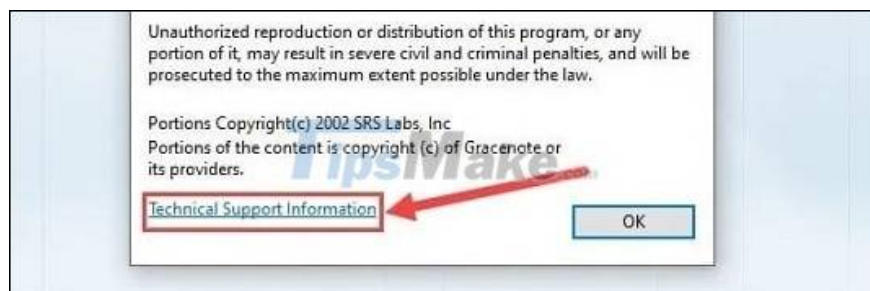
Unauthorized reproduction or distribution of this program, or any portion of it, may result in severe civil and criminal penalties, and will be prosecuted to the maximum extent possible under the law.

Portions Copyright(c) 2002 SRS Labs, Inc
Portions of the content is copyright (c) of Gracenote or its providers.

TipsMake.com

Technical Support Information

OK